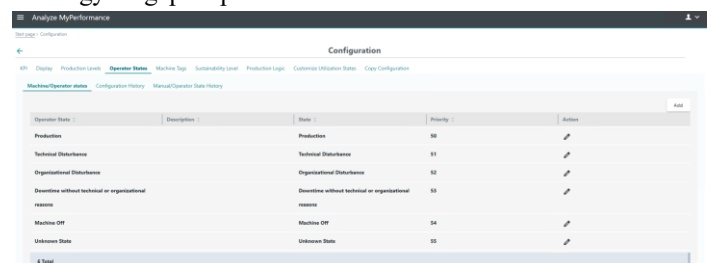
Analyze MyPerformance

Start page › Configuration

Configuration

KPI Display Production Levels Operator States Machine Tags Sustainability Level Production Logic Customize Utilization States Copy Configuration

Machine/Operator states Configuration History Manual/Operator State History

Add

| Operator State | Description | State | Priority | Action |
|---|---|---|---|---|
| Production | | Production | 50 | |
| Technical Disturbance | | Technical Disturbance | 51 | |
| Organizational Disturbance | | Organizational Disturbance | 52 | |
| Downtime without technical or organizational reasons | | Downtime without technical or organizational reasons | 53 | |
| Machine Off | | Machine Off | 54 | |
| Unknown State | | Unknown State | 55 | |

6 Total